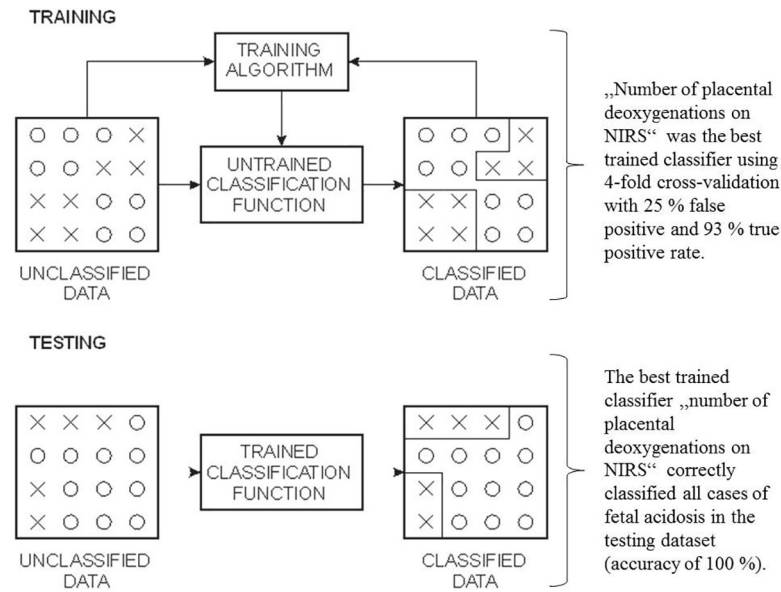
TRAINING

TRAINING ALGORITHM

UNTRAINED CLASSIFICATION FUNCTION

UNCLASSIFIED DATA

CLASSIFIED DATA

„Number of placental deoxygenations on NIRS“ was the best trained classifier using 4-fold cross-validation with 25 % false positive and 93 % true positive rate.

TESTING

TRAINED CLASSIFICATION FUNCTION

UNCLASSIFIED DATA

CLASSIFIED DATA

The best trained classifier „number of placental deoxygenations on NIRS“ correctly classified all cases of fetal acidosis in the testing dataset (accuracy of 100 %).